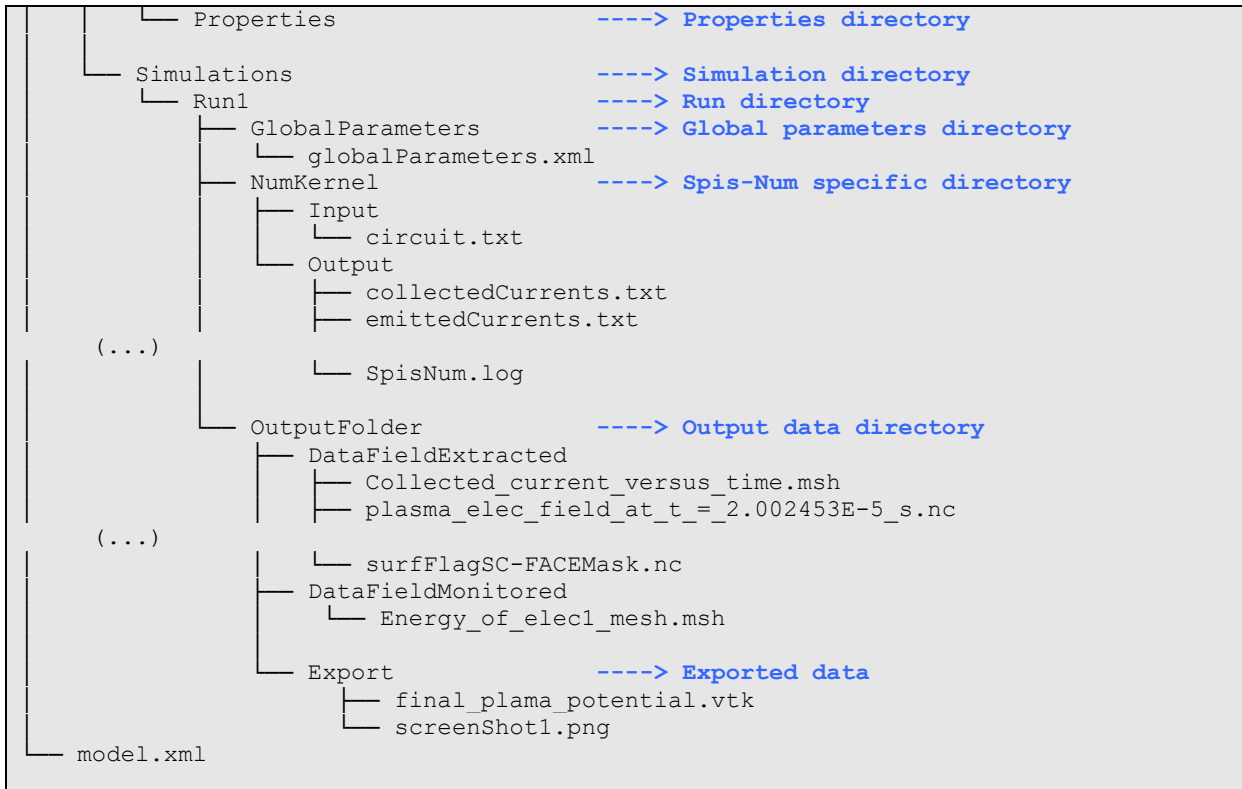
│ │ └── Properties ----> Properties directory
│ │
│ └── Simulations ----> Simulation directory
│ └── Run1 ----> Run directory
│ ├── GlobalParameters ----> Global parameters directory
│ │ └── globalParameters.xml
│ ├── NumKernel ----> Spis-Num specific directory
│ │ ├── Input
│ │ │ └── circuit.txt
│ │ └── Output
│ │ ├── collectedCurrents.txt
│ │ ├── emittedCurrents.txt
(...)
│ │ └── SpisNum.log
│ │
│ └── OutputFolder ----> Output data directory
│ ├── DataFieldExtracted
│ │ ├── Collected_current_versus_time.msh
│ │ ├── plasma_elec_field_at_t_=_2.002453E-5_s.nc
(...)
│ │ └── surfFlagSC-FACEMask.nc
│ ├── DataFieldMonitored
│ │ └── Energy_of_elec1_mesh.msh
│ │
│ └── Export ----> Exported data
│ ├── final_plama_potential.vtk
│ └── screenShot1.png
│
└── model.xml